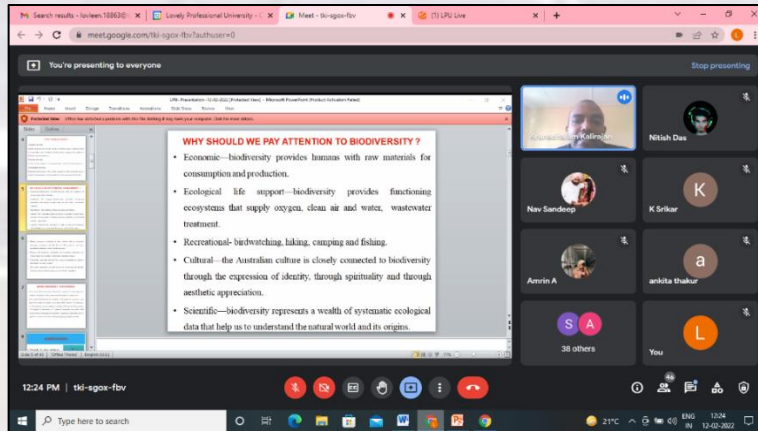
Search results - lovleen.18863@ ×
Lovely Professional University - ×
Meet - tki-sgox-fbv
(1) LPU Live
meet.google.com/tki-sgox-fbv?authuser=0
You're presenting to everyone
Stop presenting

WHY SHOULD WE PAY ATTENTION TO BIODIVERSITY ?

• Economic—biodiversity provides humans with raw materials for consumption and production.

• Ecological life support—biodiversity provides functioning ecosystems that supply oxygen, clean air and water, wastewater treatment.

• Recreational- birdwatching, hiking, camping and fishing.

• Cultural—the Australian culture is closely connected to biodiversity through the expression of identity, through spirituality and through aesthetic appreciation.

• Scientific—biodiversity represents a wealth of systematic ecological data that help us to understand the natural world and its origins.

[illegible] Kaliraman
Nitish Das
K
Nav Sandeep
K Srikar
a
Amrin A
ankita thakur
S A
38 others
L
You
12:24 PM | tki-sgox-fbv
44
Type here to search
21°C
ENG IN
12:24
12-02-2022